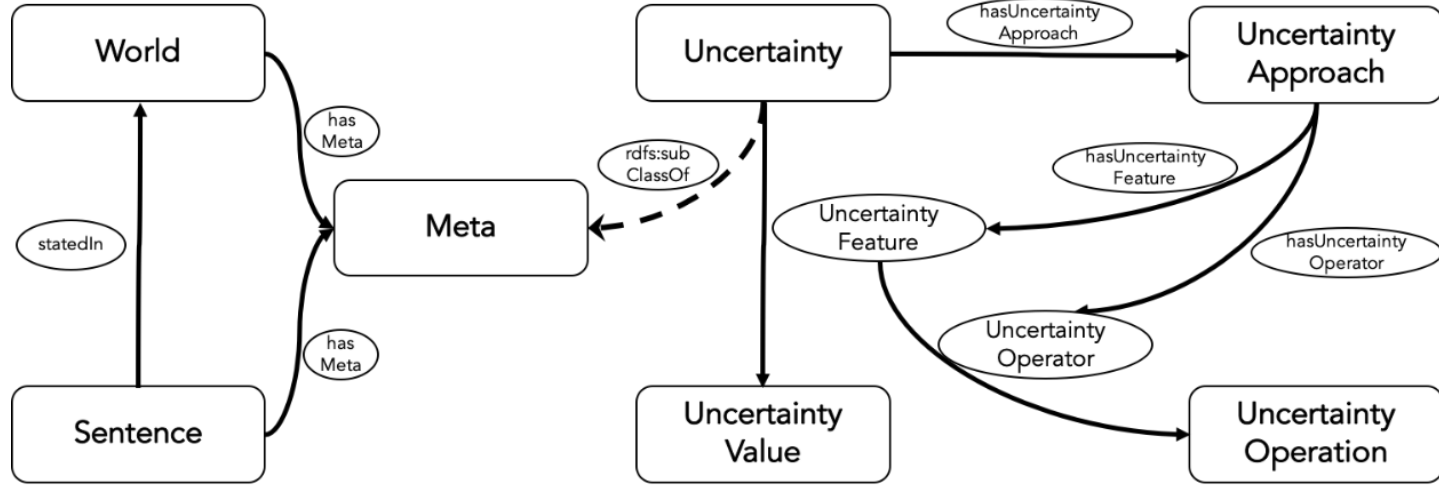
World

has Meta

statedIn

Meta

has Meta

Sentence

Uncertainty

rdfs:sub ClassOf

hasUncertainty Approach

Uncertainty Approach

hasUncertainty Feature

Uncertainty Feature

hasUncertainty Operator

Uncertainty Operator

Uncertainty Value

Uncertainty Operation